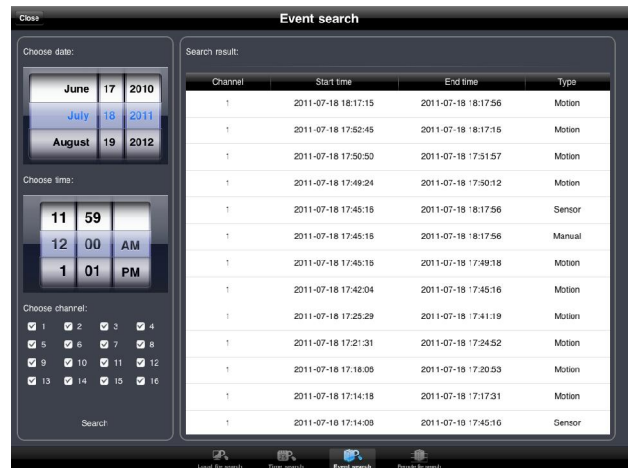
Close

Event search

Choose date:

| June | 17 | 2010 |
|---|---|---|
| July | 18 | 2011 |
| August | 19 | 2012 |

Choose time:

| 11 | 59 | |
|---|---|---|
| 12 | 00 | AM |
| 1 | 01 | PM |

Choose channel:

1 2 3 4
5 6 7 8
9 10 11 12
13 14 15 16

Search

Search result:

| Channel | Start time | End time | Type |
|---|---|---|---|
| 1 | 2011-07-18 18:17:15 | 2011-07-18 18:17:56 | Motion |
| 1 | 2011-07-18 17:52:45 | 2011-07-18 18:17:15 | Motion |
| 1 | 2011-07-18 17:50:50 | 2011-07-18 17:51:57 | Motion |
| 1 | 2011-07-18 17:49:24 | 2011-07-18 17:50:12 | Motion |
| 1 | 2011-07-18 17:45:16 | 2011-07-18 18:17:56 | Sensor |
| 1 | 2011-07-18 17:45:16 | 2011-07-18 18:17:56 | Manual |
| 1 | 2011-07-18 17:45:16 | 2011-07-18 17:49:18 | Motion |
| 1 | 2011-07-18 17:42:04 | 2011-07-18 17:45:16 | Motion |
| 1 | 2011-07-18 17:25:29 | 2011-07-18 17:41:19 | Motion |
| 1 | 2011-07-18 17:21:31 | 2011-07-18 17:24:52 | Motion |
| 1 | 2011-07-18 17:18:05 | 2011-07-18 17:20:53 | Motion |
| 1 | 2011-07-18 17:14:18 | 2011-07-18 17:17:31 | Motion |
| 1 | 2011-07-18 17:14:09 | 2011-07-18 17:45:16 | Sensor |

Local file search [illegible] search Event search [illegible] search